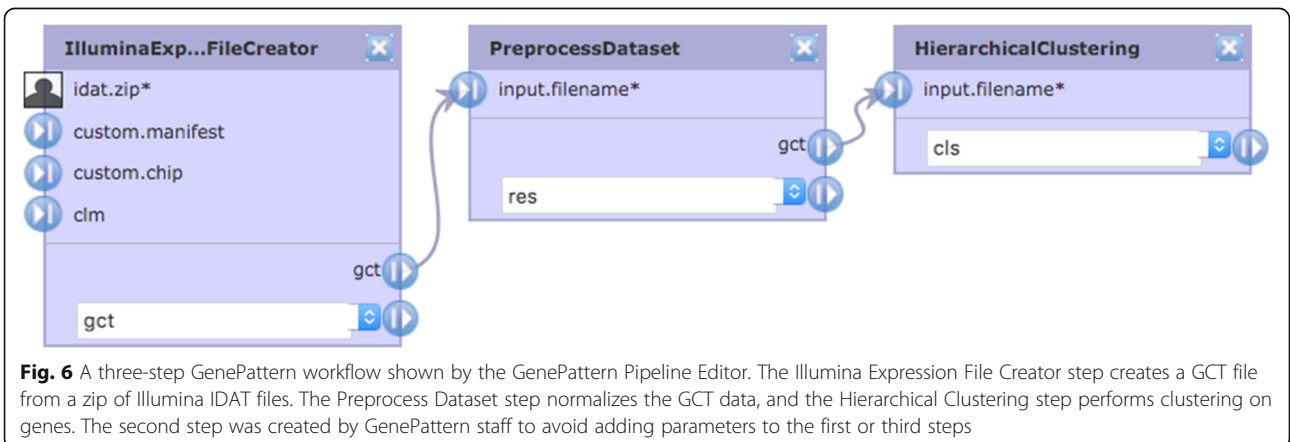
IlluminaExp...FileCreator

idat.zip*

custom.manifest

custom.chip

clm

gct

gct

PreprocessDataset

input.filename*

gct

res

HierarchicalClustering

input.filename*

cls

**Fig. 6** A three-step GenePattern workflow shown by the GenePattern Pipeline Editor. The Illumina Expression File Creator step creates a GCT file from a zip of Illumina IDAT files. The Preprocess Dataset step normalizes the GCT data, and the Hierarchical Clustering step performs clustering on genes. The second step was created by GenePattern staff to avoid adding parameters to the first or third steps